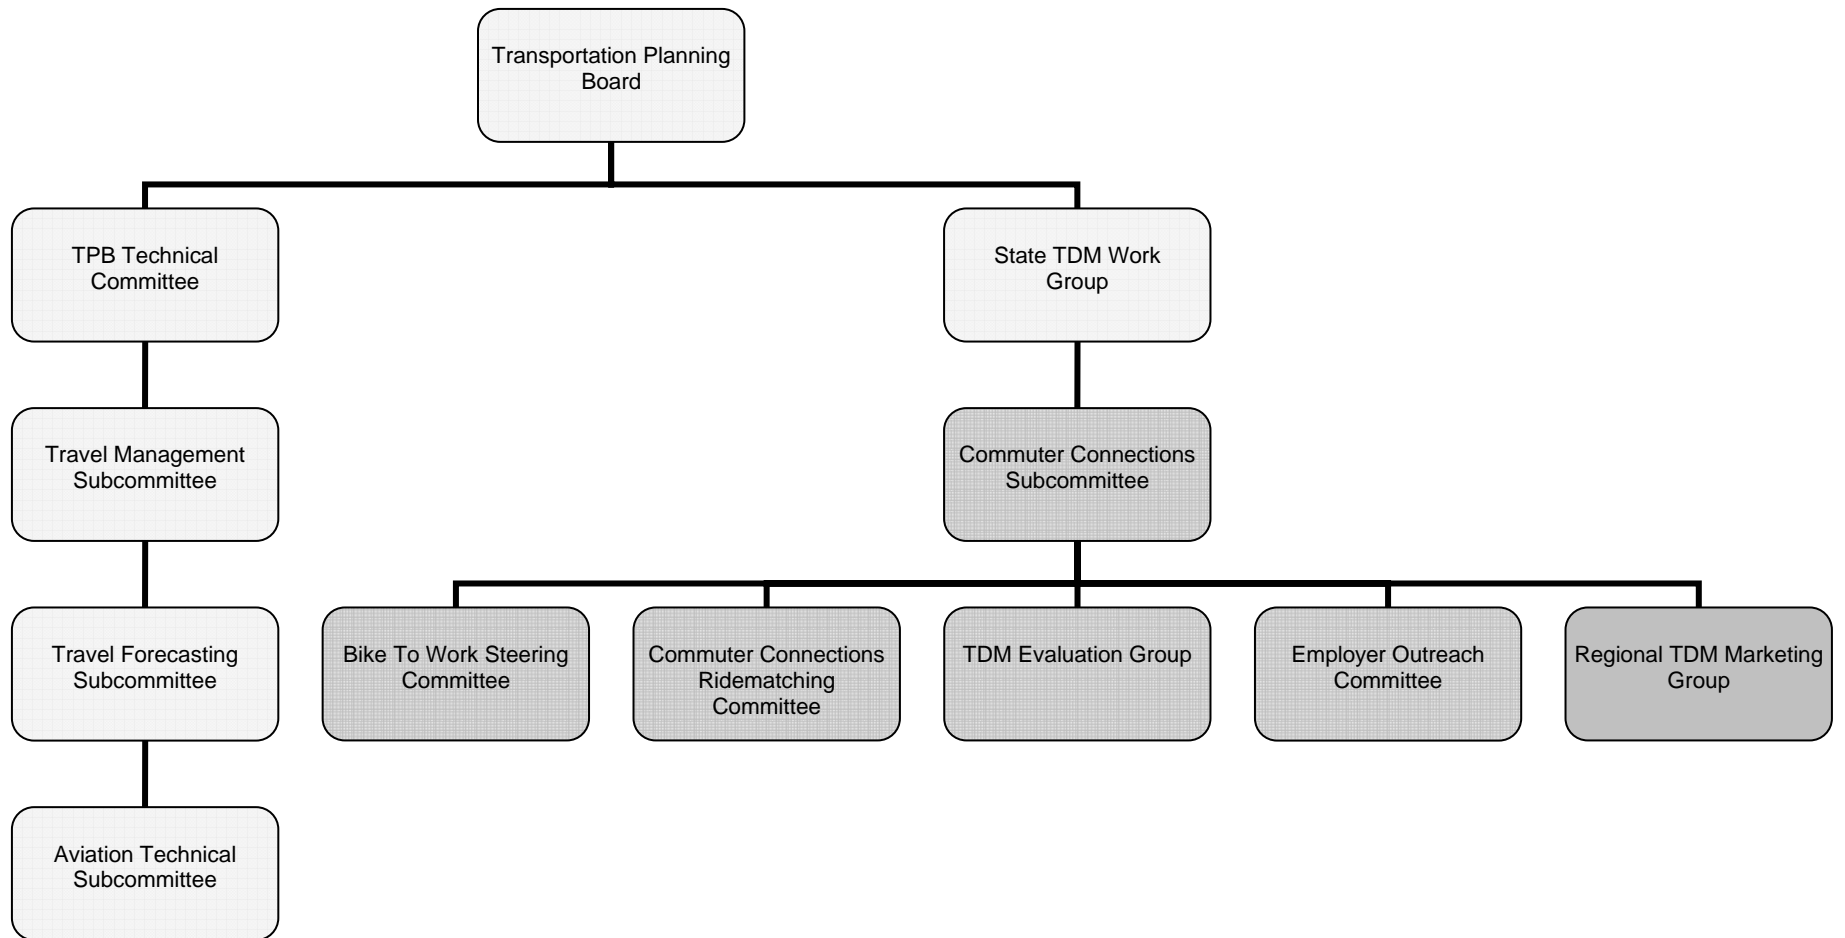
Transportation Planning Board

TPB Technical Committee

State TDM Work Group

Travel Management Subcommittee

Commuter Connections Subcommittee

Travel Forecasting Subcommittee

Bike To Work Steering Committee

Commuter Connections Ridematching Committee

TDM Evaluation Group

Employer Outreach Committee

Regional TDM Marketing Group

Aviation Technical Subcommittee